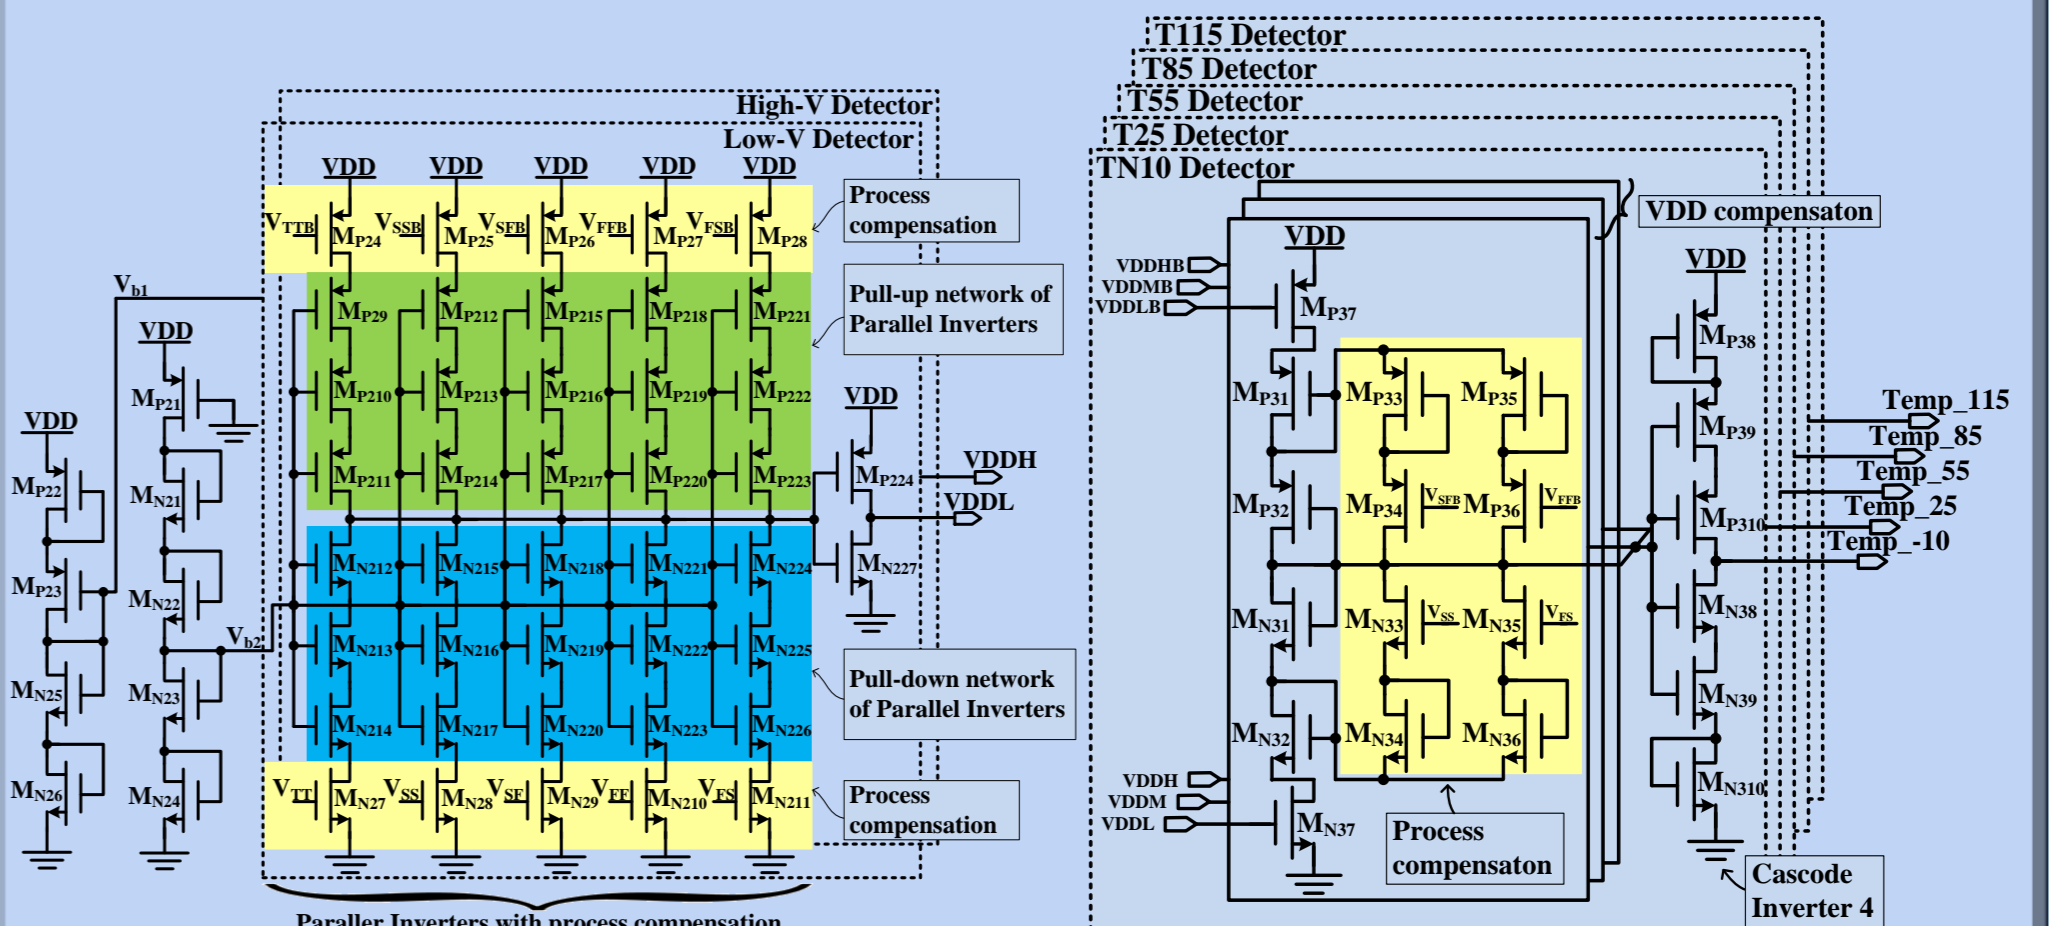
High-V Detector
Low-V Detector
VDD VDD VDD VDD VDD
$V_{TTB}$ $M_{P24}$ $V_{SSB}$ $M_{P25}$ $V_{SFB}$ $M_{P26}$ $V_{FFB}$ $M_{P27}$ $V_{FSB}$ $M_{P28}$
Process compensation
$V_{b1}$
VDD
$M_{P29}$ $M_{P212}$ $M_{P215}$ $M_{P218}$ $M_{P221}$
Pull-up network of Parallel Inverters
$M_{P21}$
$M_{P210}$ $M_{P213}$ $M_{P216}$ $M_{P219}$ $M_{P222}$
VDD
VDD
$M_{P22}$
$M_{N21}$
$M_{P211}$ $M_{P214}$ $M_{P217}$ $M_{P220}$ $M_{P223}$
$M_{P224}$
VDDH
VDDL
$M_{P23}$
$M_{N22}$
$M_{N212}$ $M_{N215}$ $M_{N218}$ $M_{N221}$ $M_{N224}$
$M_{N227}$
$V_{b2}$
$M_{N25}$
$M_{N23}$
$M_{N213}$ $M_{N216}$ $M_{N219}$ $M_{N222}$ $M_{N225}$
Pull-down network of Parallel Inverters
$M_{N214}$ $M_{N217}$ $M_{N220}$ $M_{N223}$ $M_{N226}$
$M_{N26}$
$M_{N24}$
$V_{TT}$ $M_{N27}$ $V_{SS}$ $M_{N28}$ $V_{SF}$ $M_{N29}$ $V_{FF}$ $M_{N210}$ $V_{FS}$ $M_{N211}$
Process compensation
Paraller Inverters with process compensation
T115 Detector
T85 Detector
T55 Detector
T25 Detector
TN10 Detector
VDD compensaton
VDD
VDDHB
VDDMB
VDDLB
$M_{P37}$
VDD
$M_{P38}$
$M_{P31}$
$M_{P33}$
$M_{P35}$
$M_{P39}$
Temp_115
Temp_85
Temp_55
Temp_25
Temp_-10
$M_{P32}$
$M_{P34}$
$V_{SFB}$
$M_{P36}$
$V_{FFB}$
$M_{P310}$
$M_{N31}$
$M_{N33}$
$V_{SS}$
$M_{N35}$
$V_{FS}$
$M_{N38}$
$M_{N39}$
$M_{N32}$
$M_{N34}$
$M_{N36}$
$M_{N310}$
VDDH
VDDM
VDDL
$M_{N37}$
Process compensaton
Cascode Inverter 4